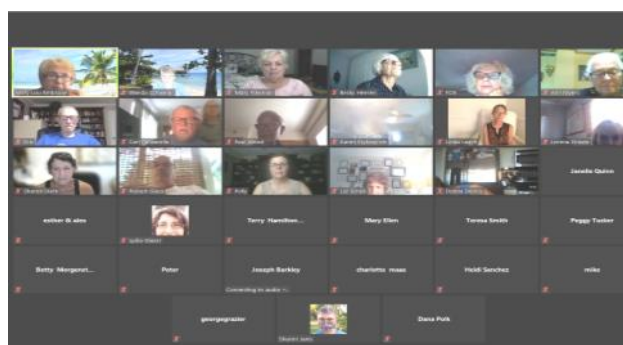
Janelle Quinn

esther & alex

Terry Hamilton...

Mary Ellen

Teresa Smith

Peggy Tucker

Betty Morgenst...

Peter

Joseph Barkley

charlotte moas

Heidi Sanchez

mike

Connecting to audio...

georgegrazier

Dana Polk